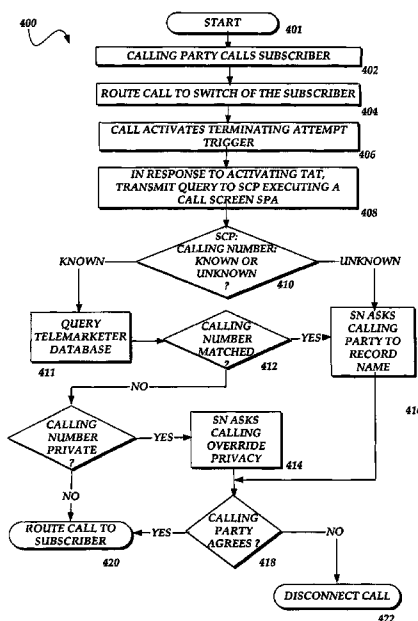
400

START 401

CALLING PARTY CALLS SUBSCRIBER 402

ROUTE CALL TO SWITCH OF THE SUBSCRIBER 404

CALL ACTIVATES TERMINATING ATTEMPT TRIGGER 406

IN RESPONSE TO ACTIVATING TAT, TRANSMIT QUERY TO SCP EXECUTING A CALL SCREEN SPA 408

SCP: CALLING NUMBER: KNOWN OR UNKNOWN ? 410

KNOWN

UNKNOWN

QUERY TELEMARKETER DATABASE 411

CALLING NUMBER MATCHED ? 412

YES

SN ASKS CALLING PARTY TO RECORD NAME 41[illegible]

NO

CALLING NUMBER PRIVATE ?

YES

SN ASKS CALLING OVERRIDE PRIVACY 414

NO

ROUTE CALL TO SUBSCRIBER 420

YES

CALLING PARTY AGREES ? 418

NO

DISCONNECT CALL 422